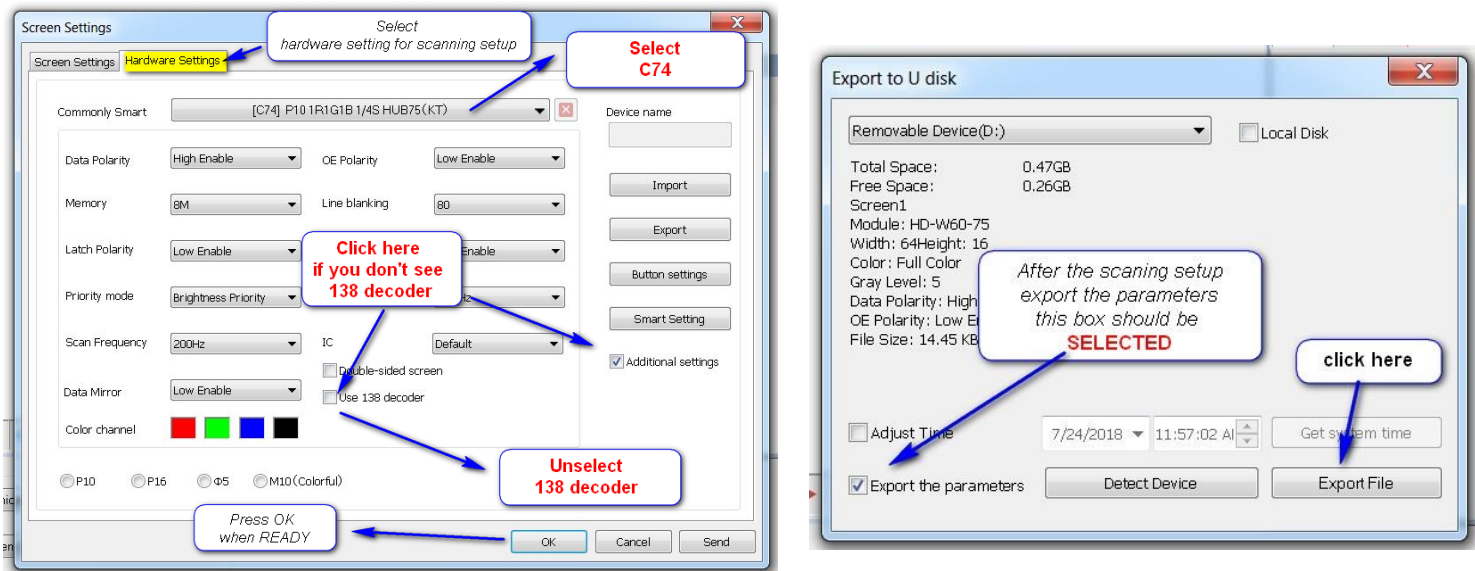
Screen Settings

Select
hardware setting for scanning setup

Screen Settings | Hardware Settings

Select
C74

Commonly Smart [C74] P10 1R1G1B 1/4S HUB75(KT)

Device name

Data Polarity High Enable
OE Polarity Low Enable

Memory 8M
Line blanking 80

Latch Polarity Low Enable

Click here
if you don't see
138 decoder

Enable

Priority mode Brightness Priority

Scan Frequency 200Hz
IC Default

Double-sided screen
Use 138 decoder

Data Mirror Low Enable

Color channel

Import
Export
Button settings
Smart Setting
Additional settings

Unselect
138 decoder

P10 P16 Φ5 M10(Colorful)

Press OK
when READY

OK Cancel Send

Export to U disk

Removable Device(D:)
Local Disk

Total Space: 0.47GB
Free Space: 0.26GB
Screen1
Module: HD-W60-75
Width: 64Height: 16
Color: Full Color
Gray Level: 5
Data Polarity: High
OE Polarity: Low E
File Size: 14.45 KB

After the scaning setup
export the parameters
this box should be
SELECTED

click here

Adjust Time
7/24/2018 11:57:02 AI
Get system time

Export the parameters
Detect Device
Export File